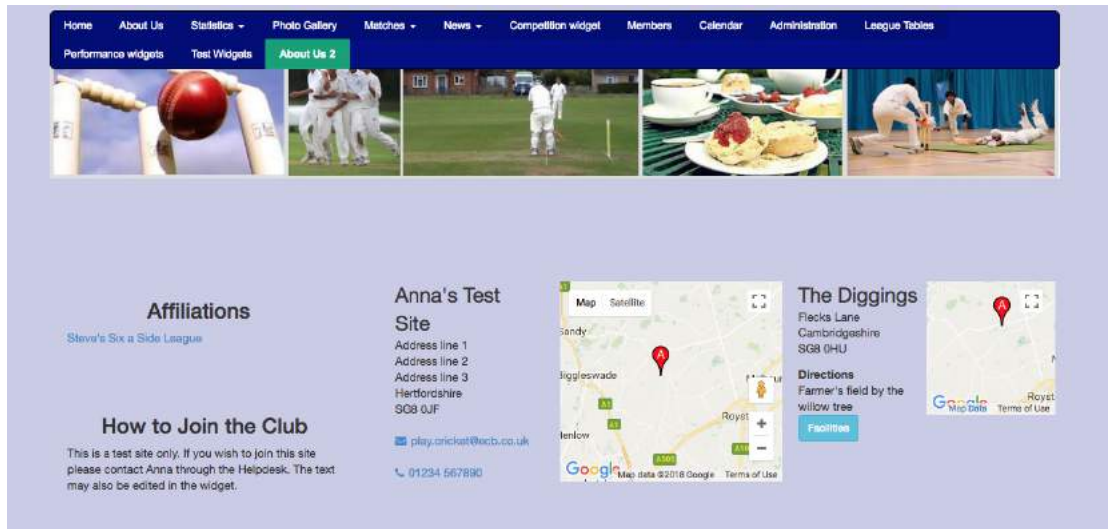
Home About Us Statistics ▾ Photo Gallery Matches ▾ News ▾ Competition widget Members Calendar Administration League Tables
Performance widgets Test Widgets About Us 2

Affiliations

Steve's Six a Side League

How to Join the Club

This is a test site only. If you wish to join this site please contact Anna through the Helpdesk. The text may also be edited in the widget.

Anna's Test Site

Address line 1
Address line 2
Address line 3
Hertfordshire
SG8 0JF

play.cricket@ecb.co.uk

01234 567890

Map Satellite
Sandy
Biggleswade
Royst
Henlow
A1
A1
A505
A
+
−
Google Map data ©2018 Google Terms of Use

The Diggings

Flecks Lane
Cambridgeshire
SG8 0HU

Directions

Farmer's field by the willow tree

Facilities

A
Royst
Google Map Data Terms of Use